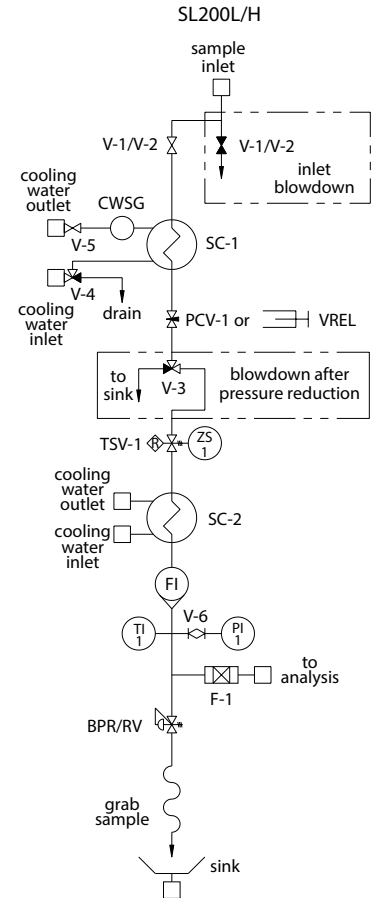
SL200L/H

sample inlet

V-1/V-2

V-1/V-2

inlet blowdown

cooling water outlet

CWSG

V-5

SC-1

V-4

cooling water inlet

drain

PCV-1 or

VREL

to sink

V-3

blowdown after pressure reduction

TSV-1

R

ZS 1

cooling water outlet

cooling water inlet

SC-2

FI

TI 1

V-6

PI 1

to analysis

F-1

BPR/RV

grab sample

sink